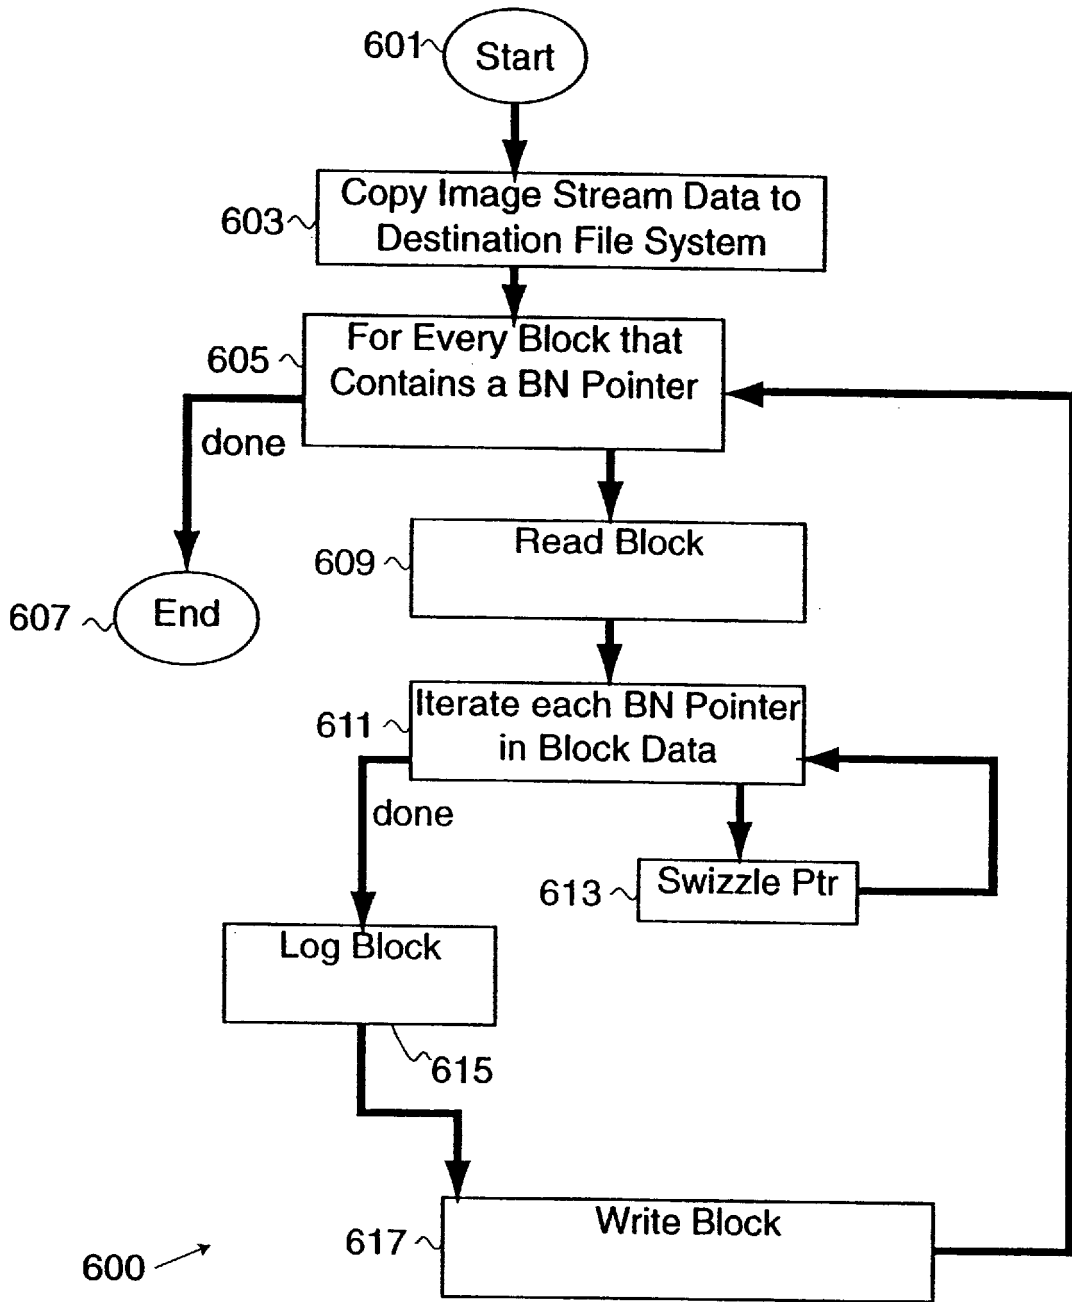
601 Start

603 Copy Image Stream Data to Destination File System

605 For Every Block that Contains a BN Pointer

done

607 End

609 Read Block

611 Iterate each BN Pointer in Block Data

done

613 Swizzle Ptr

Log Block

615

617 Write Block

600